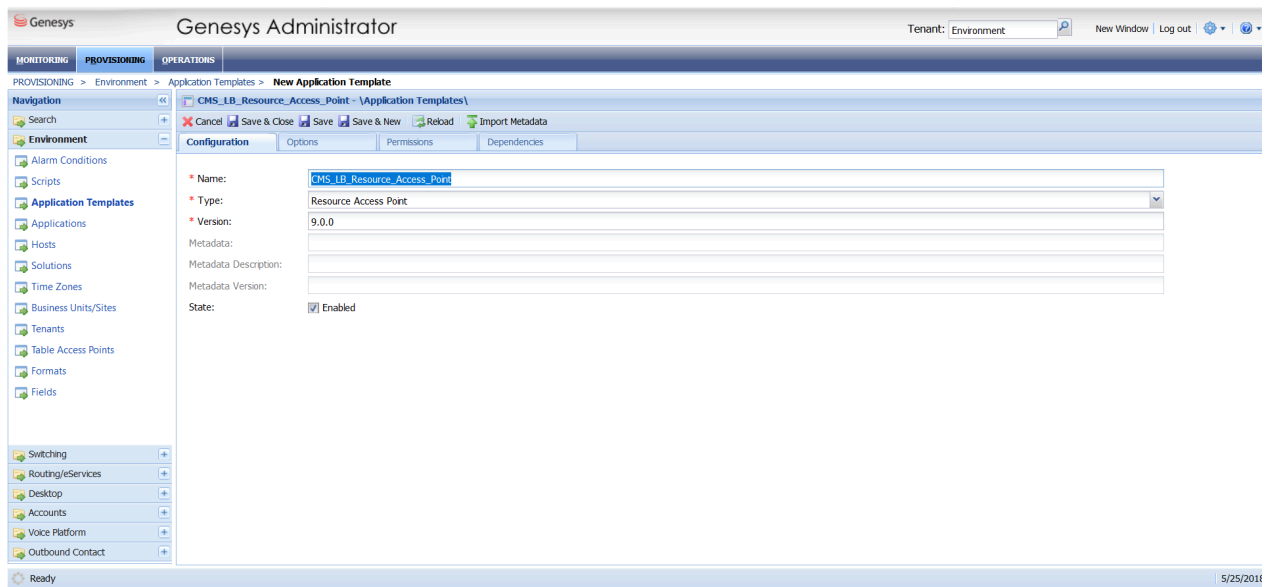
Genesys Genesys Administrator

Tenant: Environment New Window | Log out

MONITORING PROVISIONING OPERATIONS

PROVISIONING > Environment > Application Templates > New Application Template

Navigation
Search
Environment
Alarm Conditions
Scripts
Application Templates
Applications
Hosts
Solutions
Time Zones
Business Units/Sites
Tenants
Table Access Points
Formats
Fields

Switching
Routing/eServices
Desktop
Accounts
Voice Platform
Outbound Contact

CMS_LB_Resource_Access_Point - \Application Templates\

Cancel Save & Close Save Save & New Reload Import Metadata

Configuration Options Permissions Dependencies

* Name: CMS_LB_Resource_Access_Point
* Type: Resource Access Point
* Version: 9.0.0
Metadata:
Metadata Description:
Metadata Version:
State: Enabled

Ready 5/25/2018